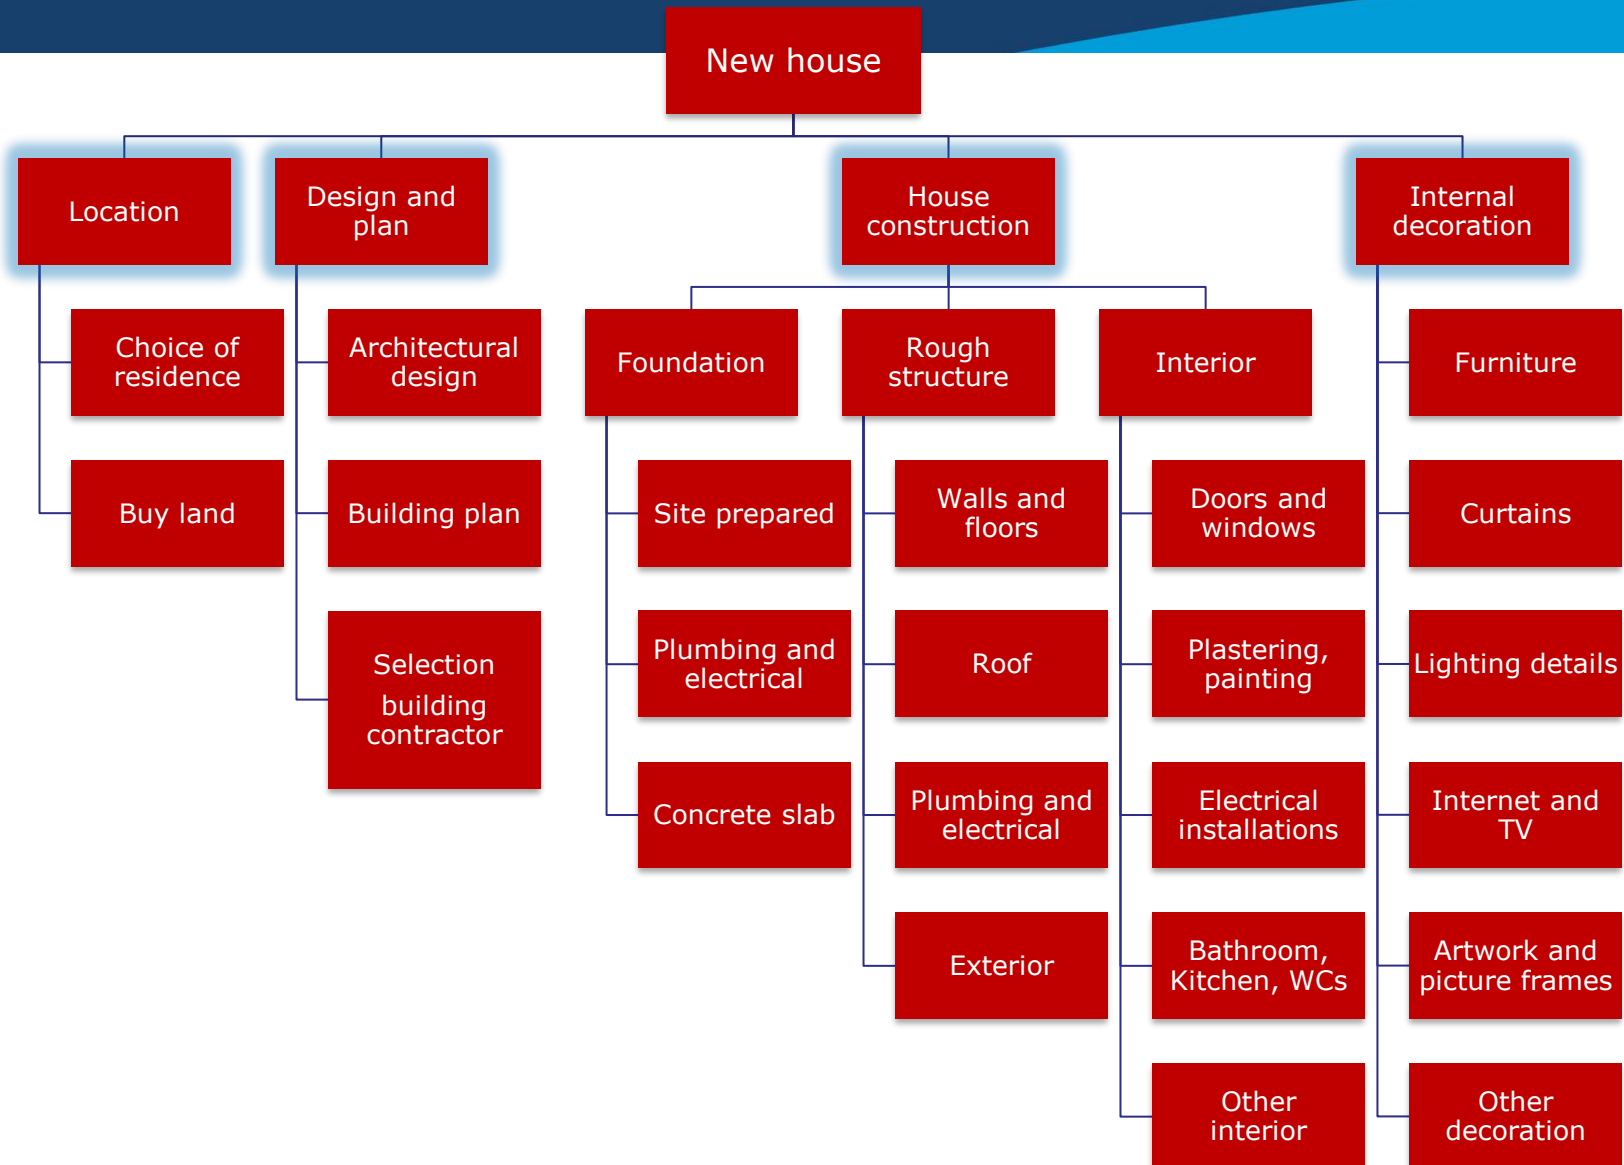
New house

Location

Choice of residence

Buy land

Design and plan

Architectural design

Building plan

Selection building contractor

House construction

Foundation

Site prepared

Plumbing and electrical

Concrete slab

Rough structure

Walls and floors

Roof

Plumbing and electrical

Exterior

Interior

Doors and windows

Plastering, painting

Electrical installations

Bathroom, Kitchen, WCs

Other interior

Internal decoration

Furniture

Curtains

Lighting details

Internet and TV

Artwork and picture frames

Other decoration